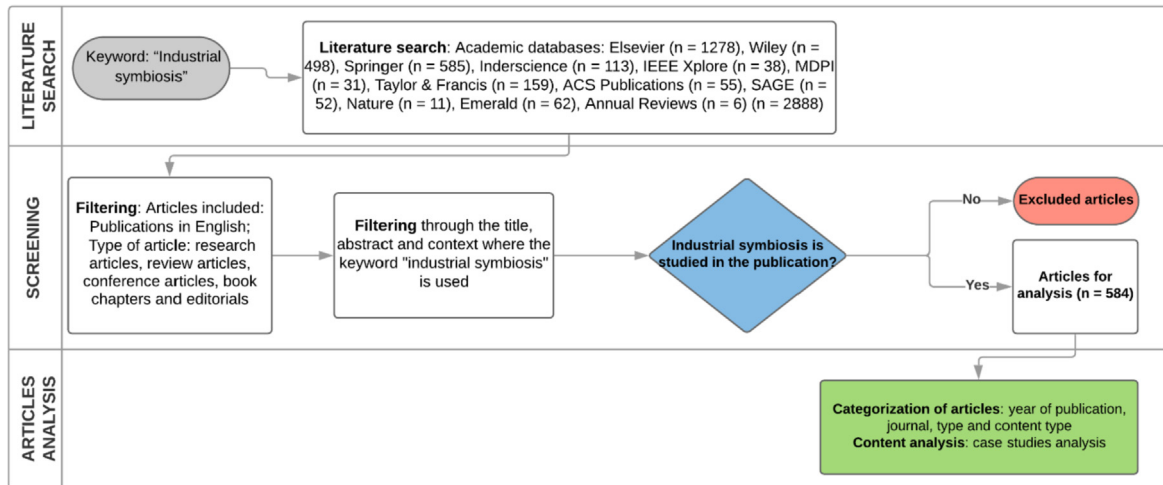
LITERATURE SEARCH

Keyword: “Industrial symbiosis”

Literature search: Academic databases: Elsevier (n = 1278), Wiley (n = 498), Springer (n = 585), Inderscience (n = 113), IEEE Xplore (n = 38), MDPI (n = 31), Taylor & Francis (n = 159), ACS Publications (n = 55), SAGE (n = 52), Nature (n = 11), Emerald (n = 62), Annual Reviews (n = 6) (n = 2888)

SCREENING

Filtering: Articles included: Publications in English; Type of article: research articles, review articles, conference articles, book chapters and editorials

Filtering through the title, abstract and context where the keyword "industrial symbiosis" is used

Industrial symbiosis is studied in the publication?

No

Excluded articles

Yes

Articles for analysis (n = 584)

ARTICLES ANALYSIS

Categorization of articles: year of publication, journal, type and content type
Content analysis: case studies analysis